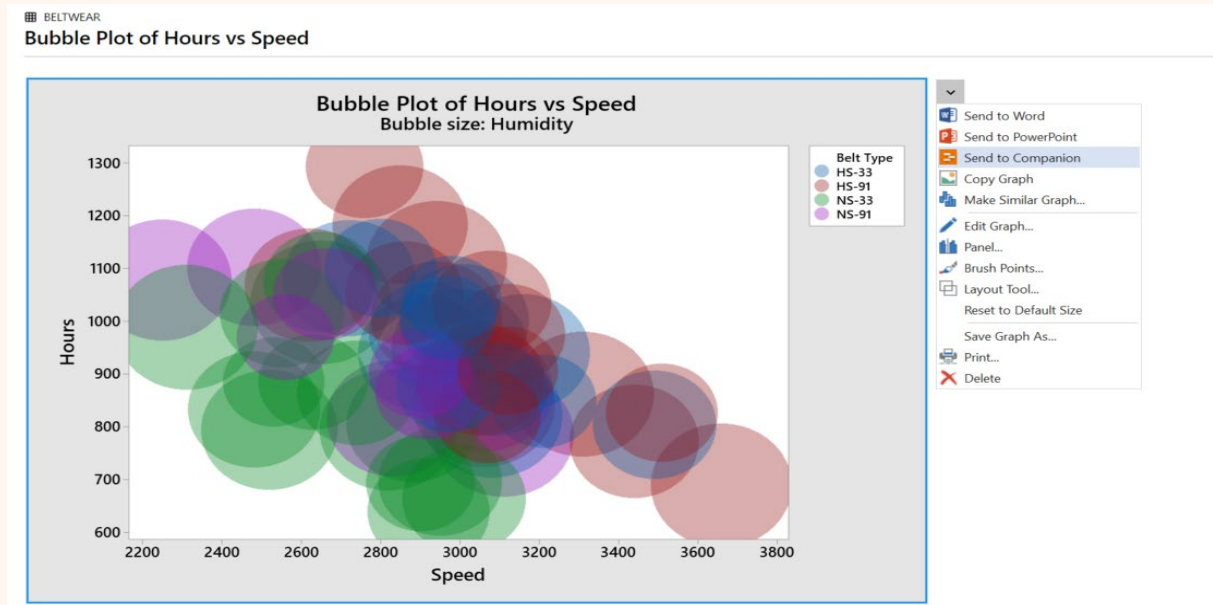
BELTWEAR
Bubble Plot of Hours vs Speed

Bubble Plot of Hours vs Speed
Bubble size: Humidity

Belt Type
HS-33
HS-91
NS-33
NS-91

Hours
1300
1200
1100
1000
900
800
700
600

2200 2400 2600 2800 3000 3200 3400 3600 3800
Speed

Send to Word
Send to PowerPoint
Send to Companion
Copy Graph
Make Similar Graph...
Edit Graph...
Panel...
Brush Points...
Layout Tool...
Reset to Default Size
Save Graph As...
Print...
Delete